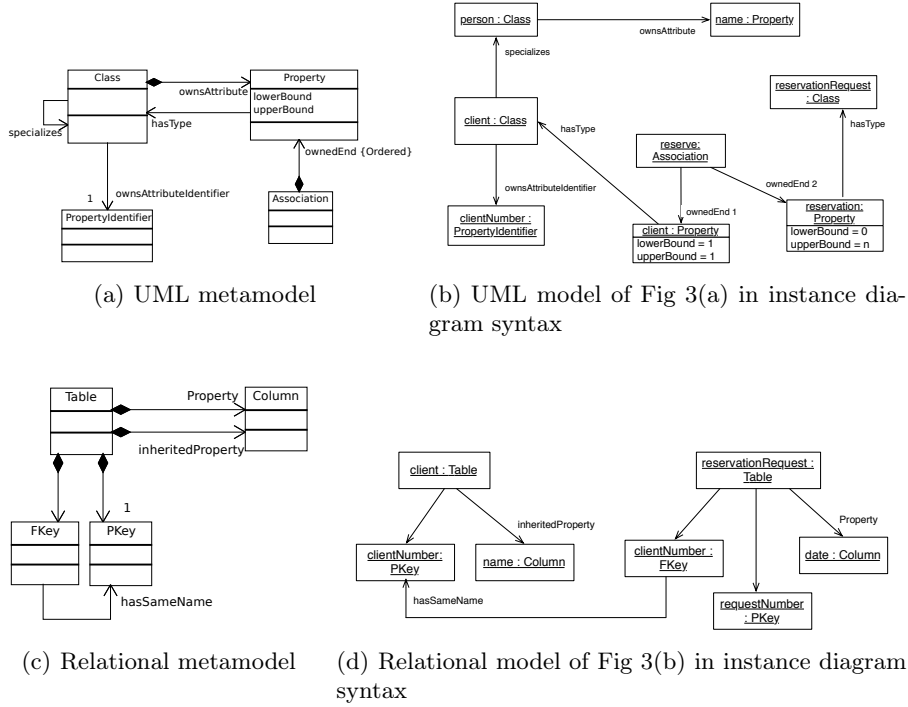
Class

Property

lowerBound

upperBound

ownsAttribute

hasType

specializes

ownedEnd {Ordered}

1

ownsAttributeIdentifier

PropertyIdentifier

Association

(a) UML metamodel

person : Class

name : Property

ownsAttribute

specializes

client : Class

hasType

reservationRequest : Class

hasType

reserve: Association

ownedEnd 2

ownsAttributeIdentifier

ownedEnd 1

clientNumber : PropertyIdentifier

client : Property

lowerBound = 1

upperBound = 1

reservation: Property

lowerBound = 0

upperBound = n

(b) UML model of Fig 3(a) in instance diagram syntax

Table

Property

Column

inheritedProperty

1

FKey

PKey

hasSameName

(c) Relational metamodel

client : Table

inheritedProperty

clientNumber: PKey

name : Column

reservationRequest : Table

Property

clientNumber : FKey

date : Column

hasSameName

requestNumber : PKey

(d) Relational model of Fig 3(b) in instance diagram syntax